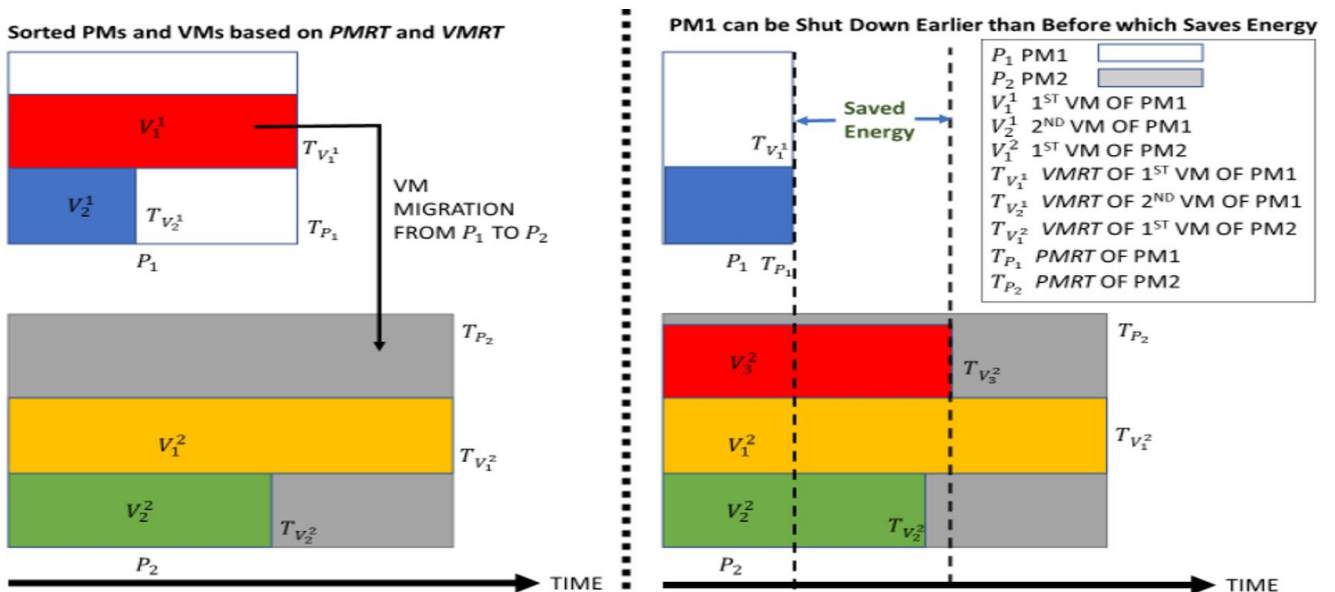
Sorted PMs and VMs based on *PMRT* and *VMRT*

$V_1^1$

$T_{V_1^1}$

$V_2^1$

$T_{V_2^1}$

$T_{P_1}$

$P_1$

VM MIGRATION FROM $P_1$ TO $P_2$

$T_{P_2}$

$V_1^2$

$T_{V_1^2}$

$V_2^2$

$T_{V_2^2}$

$P_2$

TIME

PM1 can be Shut Down Earlier than Before which Saves Energy

Saved Energy

$T_{V_1^1}$

$P_1$ $T_{P_1}$

$P_1$ PM1
$P_2$ PM2
$V_1^1$ 1ST VM OF PM1
$V_2^1$ 2ND VM OF PM1
$V_1^2$ 1ST VM OF PM2
$T_{V_1^1}$ *VMRT* OF 1ST VM OF PM1
$T_{V_2^1}$ *VMRT* OF 2ND VM OF PM1
$T_{V_1^2}$ *VMRT* OF 1ST VM OF PM2
$T_{P_1}$ *PMRT* OF PM1
$T_{P_2}$ *PMRT* OF PM2

$T_{P_2}$

$V_3^2$

$T_{V_3^2}$

$V_1^2$

$T_{V_1^2}$

$V_2^2$

$T_{V_2^2}$

$P_2$

TIME